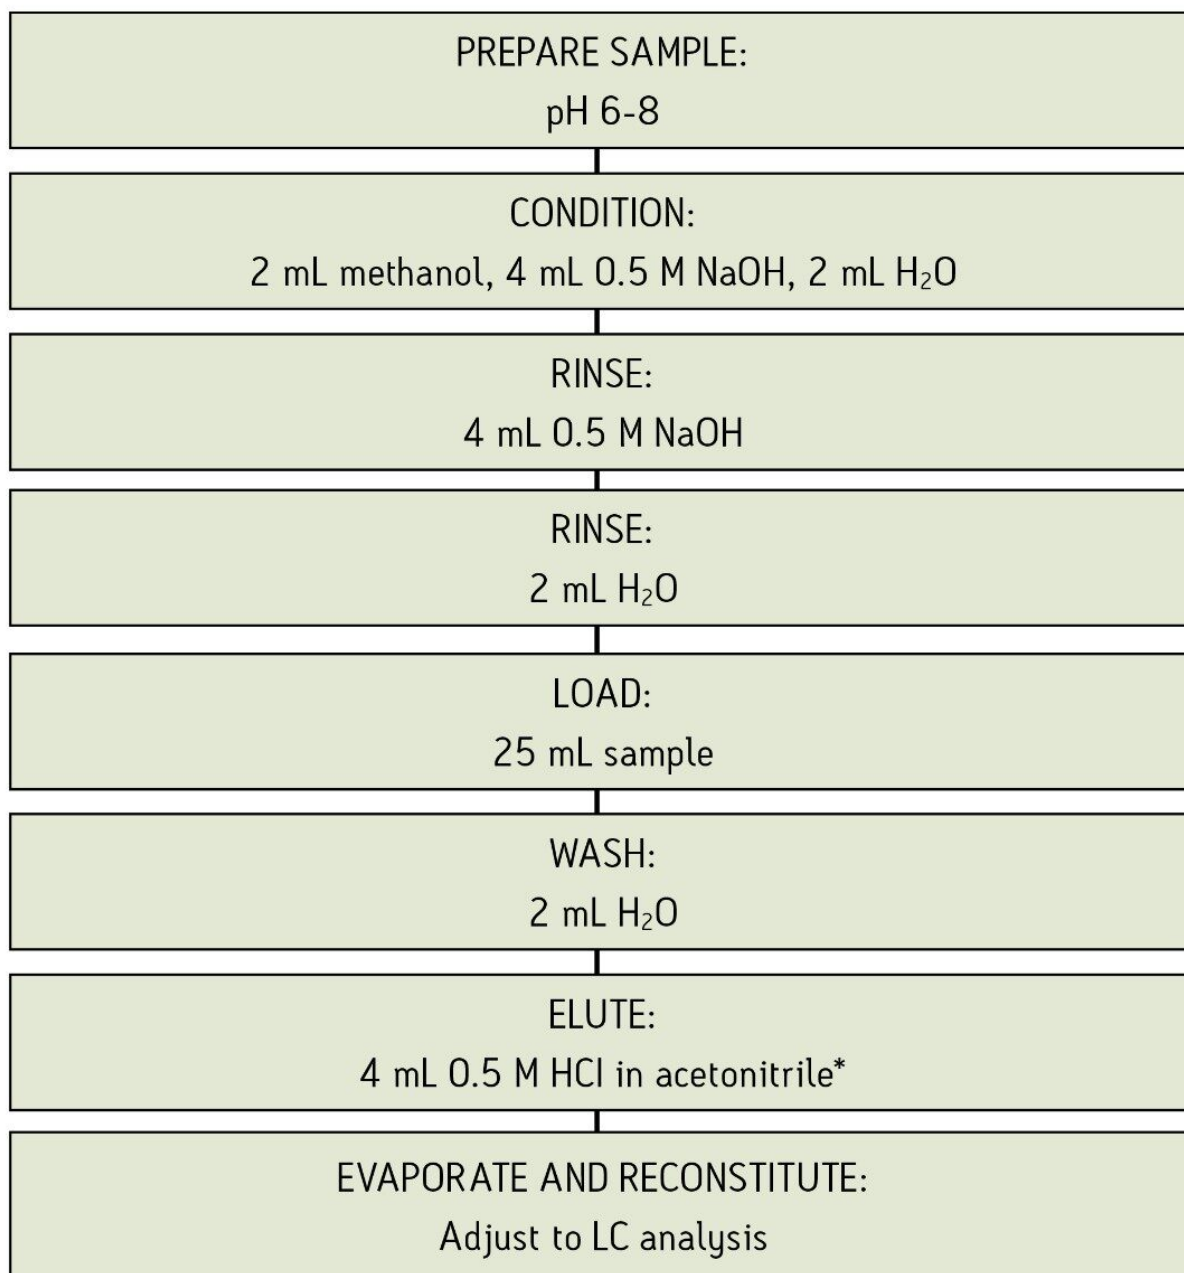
PREPARE SAMPLE:
pH 6-8

CONDITION:
2 mL methanol, 4 mL 0.5 M NaOH, 2 mL $H_2O$

RINSE:
4 mL 0.5 M NaOH

RINSE:
2 mL $H_2O$

LOAD:
25 mL sample

WASH:
2 mL $H_2O$

ELUTE:
4 mL 0.5 M HCl in acetonitrile*

EVAPORATE AND RECONSTITUTE:
Adjust to LC analysis